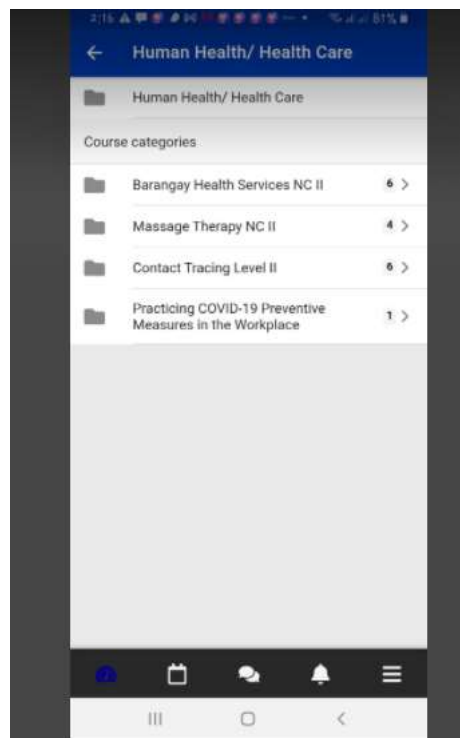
2:16 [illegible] 81%

← Human Health/ Health Care

Human Health/ Health Care

Course categories

Barangay Health Services NC II 6 >

Massage Therapy NC II 4 >

Contact Tracing Level II 6 >

Practicing COVID-19 Preventive Measures in the Workplace 1 >